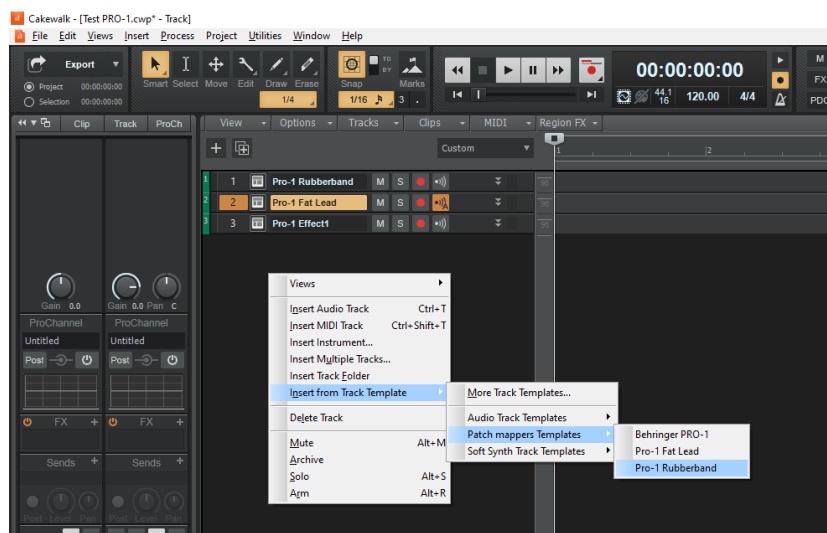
Cakewalk - [Test PRO-1.cwp* - Track]

File Edit Views Insert Process Project Utilities Window Help

Export
Project 00:00:00:00
Selection 00:00:00:00

Smart Select Move Edit Draw Erase
1/4

Snap Marks
1/16 3

00:00:00:00
44.1 16 120.00 4/4

Clip Track ProCh

View Options Tracks Clips MIDI Region FX

Custom

1 Pro-1 Rubberband M S
2 Pro-1 Fat Lead M S
3 Pro-1 Effect1 M S

Gain 0.0
Gain 0.0 Pan C

ProChannel ProChannel
Untitled Untitled
Post Post

FX FX
Sends Sends

Views
Insert Audio Track Ctrl+T
Insert MIDI Track Ctrl+Shift+T
Insert Instrument...
Insert Multiple Tracks...
Insert Track Folder
Insert from Track Template
Delete Track
Mute Alt+M
Archive
Solo Alt+S
Arm Alt+R

More Track Templates...
Audio Track Templates
Patch mappers Templates
Soft Synth Track Templates

Behringer PRO-1
Pro-1 Fat Lead
Pro-1 Rubberband